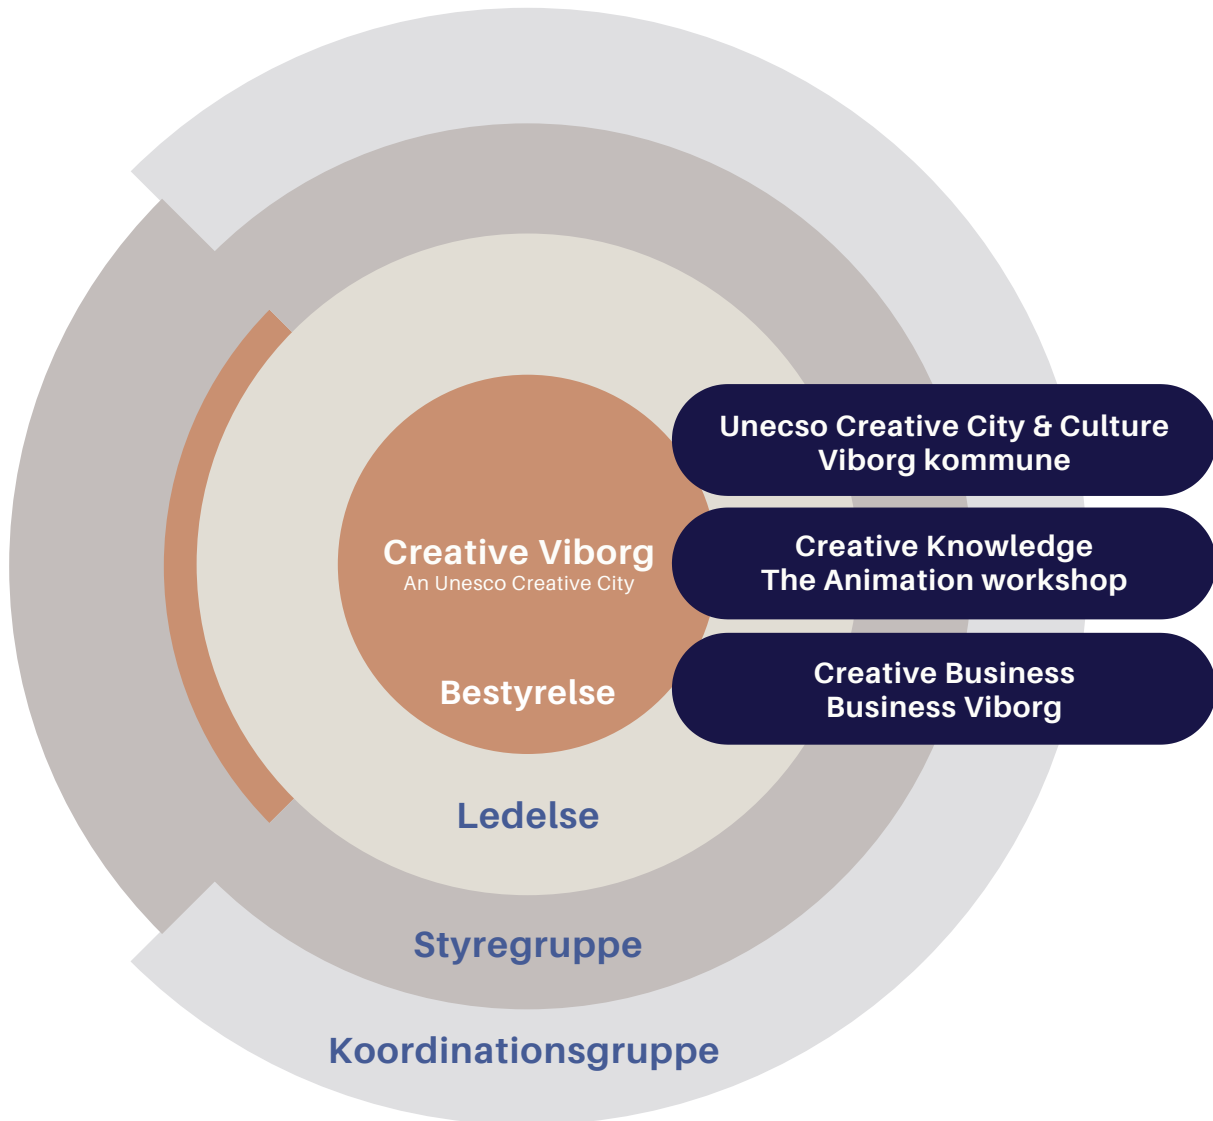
Creative Viborg
An Unesco Creative City

Bestyrelse

Unecso Creative City & Culture
Viborg kommune

Creative Knowledge
The Animation workshop

Creative Business
Business Viborg

Ledelse

Styregruppe

Koordinationsgruppe